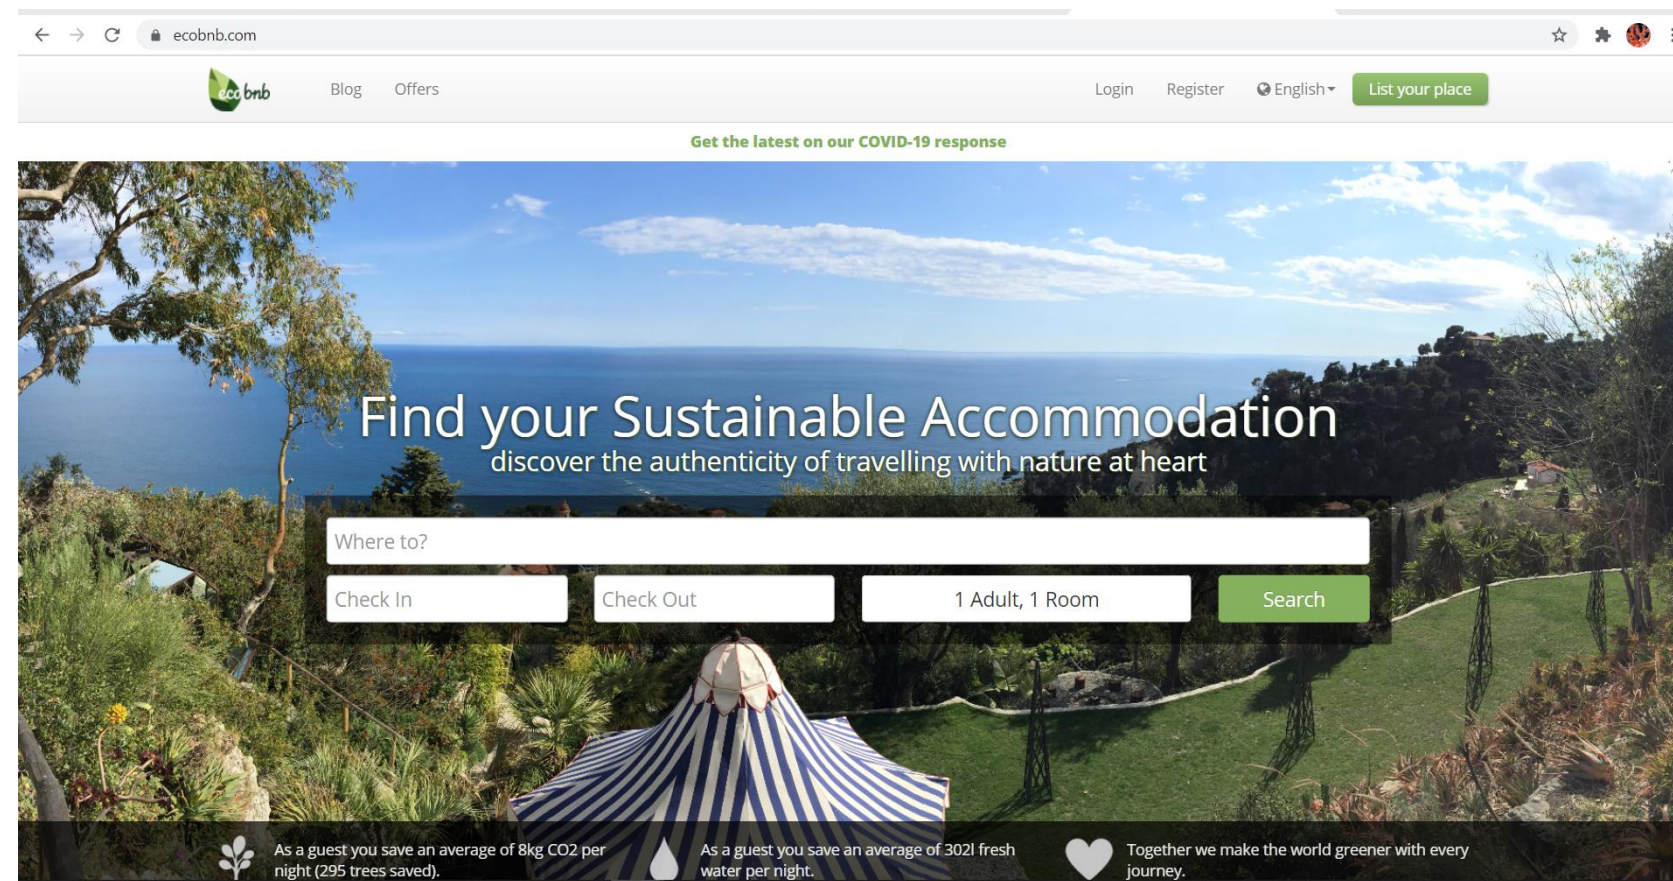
ecobnb.com

eco bnb Blog Offers Login Register English List your place

Get the latest on our COVID-19 response

Find your Sustainable Accommodation
discover the authenticity of travelling with nature at heart

Where to?

Check In

Check Out

1 Adult, 1 Room

Search

As a guest you save an average of 8kg CO2 per night (295 trees saved).

As a guest you save an average of 302l fresh water per night.

Together we make the world greener with every journey.